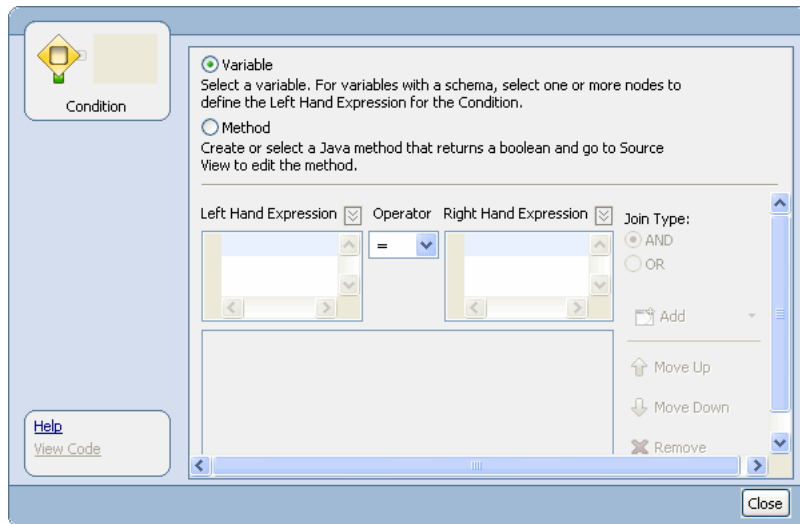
Condition

Variable
Select a variable. For variables with a schema, select one or more nodes to define the Left Hand Expression for the Condition.

Method
Create or select a Java method that returns a boolean and go to Source View to edit the method.

Left Hand Expression Operator Right Hand Expression Join Type:

=

AND
OR

Add

Move Up

Move Down

Remove

Help
View Code

Close